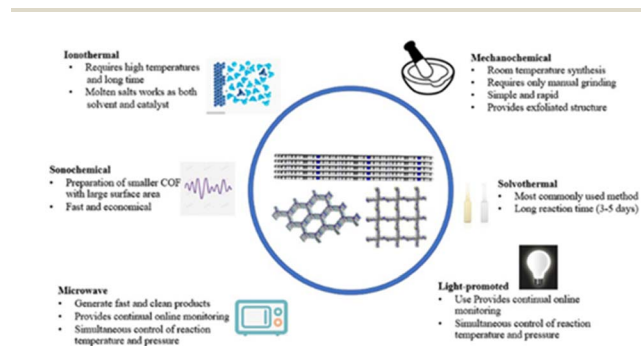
**Ionothermal**
- Requires high temperatures and long time
- Molten salts works as both solvent and catalyst

**Mechanochemical**
- Room temperature synthesis
- Requires only manual grinding
- Simple and rapid
- Provides exfoliated structure

**Sonochemical**
- Preparation of smaller COF with large surface area
- Fast and economical

**Solvothermal**
- Most commonly used method
- Long reaction time (3-5 days)

**Microwave**
- Generate fast and clean products
- Provides continual online monitoring
- Simultaneous control of reaction temperature and pressure

**Light-promoted**
- Use Provides continual online monitoring
- Simultaneous control of reaction temperature and pressure